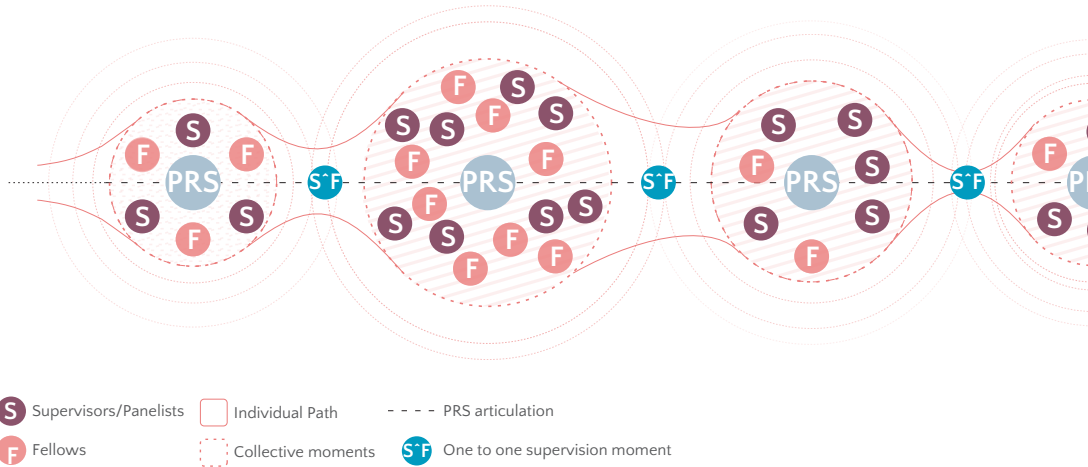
S F PRS F S S F S

F S F S S F S S F PRS F S F S S F F F

S^F S^F S^F

S S F PRS S S S F

F PR S

S Supervisors/Panelists
F Fellows
Individual Path
Collective moments
PRS articulation
S^F One to one supervision moment